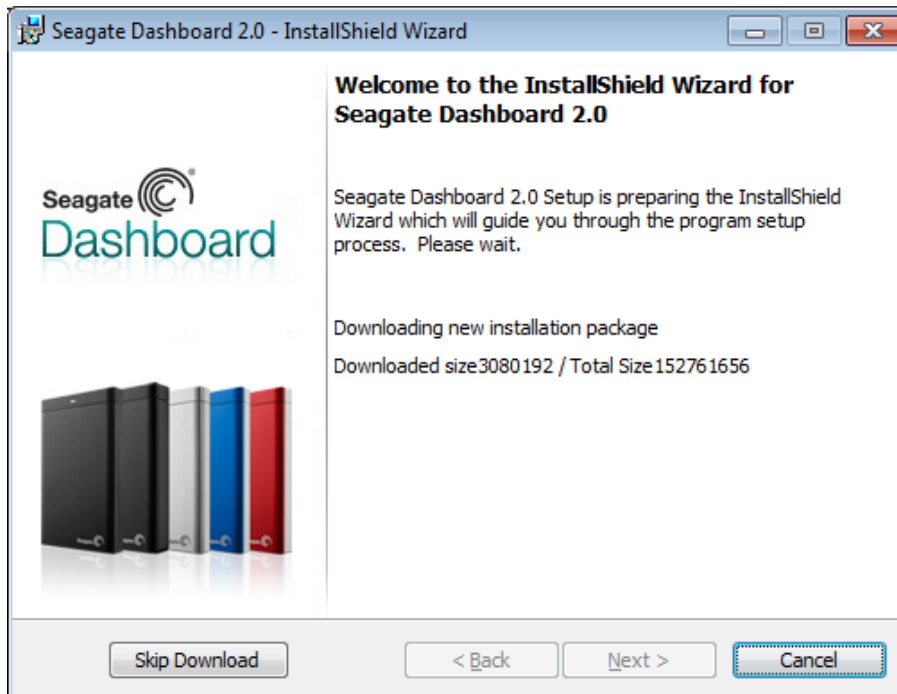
Seagate Dashboard 2.0 - InstallShield Wizard

Seagate
Dashboard

Welcome to the InstallShield Wizard for Seagate Dashboard 2.0

Seagate Dashboard 2.0 Setup is preparing the InstallShield Wizard which will guide you through the program setup process. Please wait.

Downloading new installation package

Downloaded size3080192 / Total Size152761656

Skip Download

< Back

Next >

Cancel